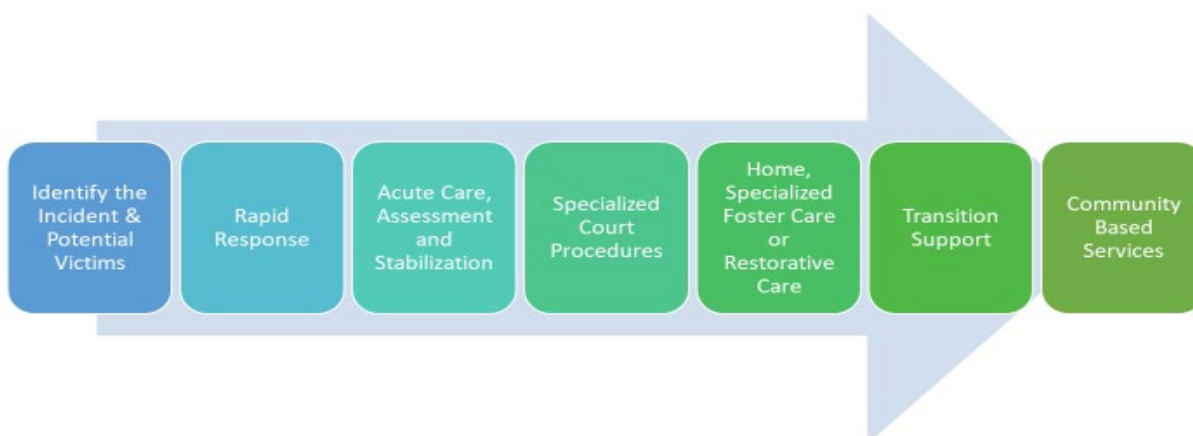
Identify the Incident & Potential Victims

Rapid Response

Acute Care, Assessment and Stabilization

Specialized Court Procedures

Home, Specialized Foster Care or Restorative Care

Transition Support

Community Based Services